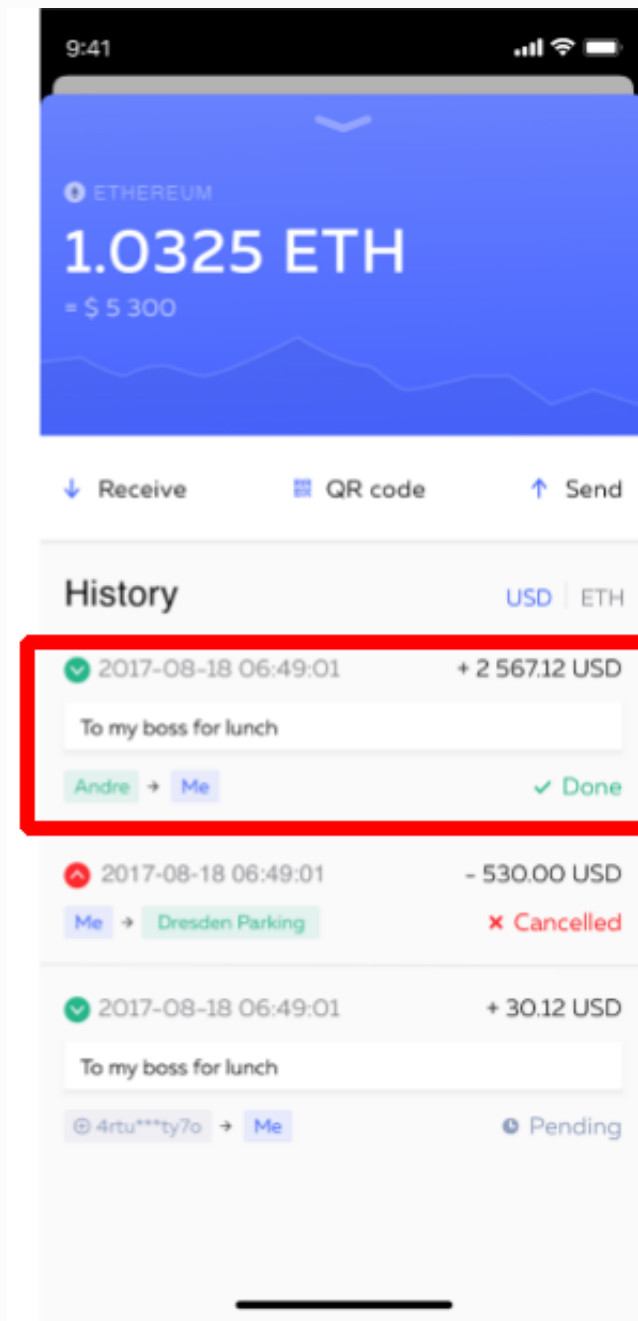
9:41

ETHEREUM
1.0325 ETH
= $ 5 300

↓ Receive
QR code
↑ Send

History
USD | ETH

2017-08-18 06:49:01
+ 2 567.12 USD
To my boss for lunch
Andre → Me
✓ Done

2017-08-18 06:49:01
- 530.00 USD
Me → Dresden Parking
✕ Cancelled

2017-08-18 06:49:01
+ 30.12 USD
To my boss for lunch
4rtu***ty7o → Me
Pending